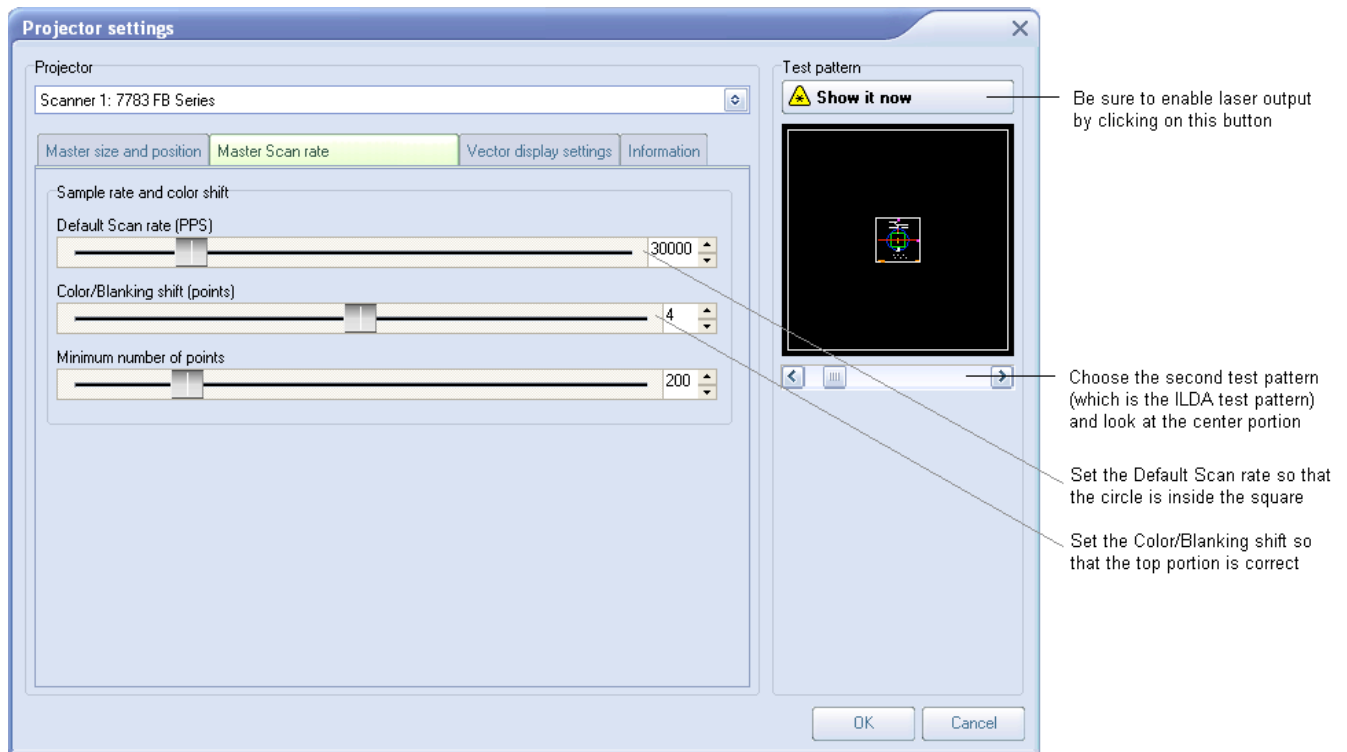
Projector settings

Projector

Scanner 1: 7783 FB Series

Master size and position | Master Scan rate | Vector display settings | Information

Sample rate and color shift

Default Scan rate (PPS)

30000

Color/Blanking shift (points)

4

Minimum number of points

200

Test pattern

Show it now

OK

Cancel

Be sure to enable laser output by clicking on this button

Choose the second test pattern (which is the ILDA test pattern) and look at the center portion

Set the Default Scan rate so that the circle is inside the square

Set the Color/Blanking shift so that the top portion is correct